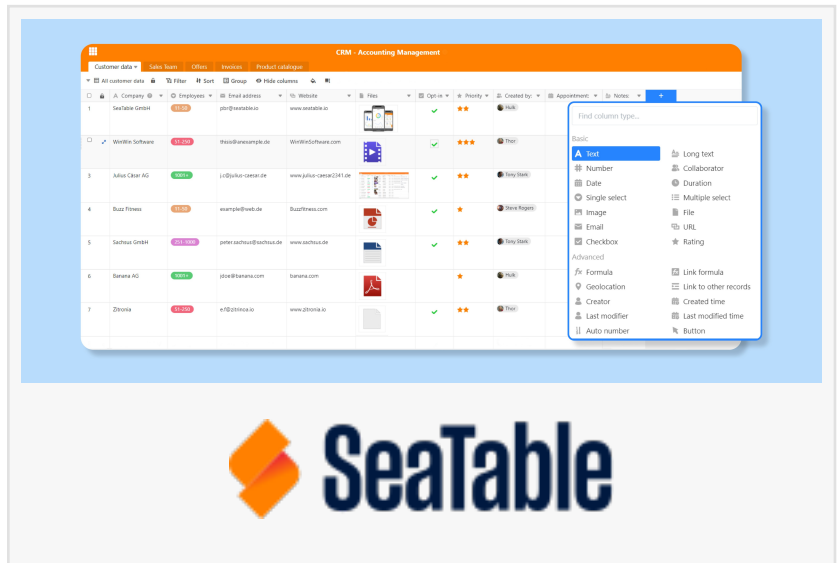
CRM - Accounting Management

Customer data | Sales Team | Offers | Invoices | Product catalogue

All customer data | Filter | Sort | Group | Hide columns

| | Company | Employees | Email address | Website | Files | Opt-in | Priority | Created by: | Appointment: | Notes |
|---|---|---|---|---|---|---|---|---|---|---|
| 1 | SeaTable GmbH | 11-50 | pbr@seatable.io | www.seatable.io | | ✓ | ★★ | Hulk | | |
| 2 | WinWin Software | 51-250 | thisis@anexample.de | WinWinSoftware.com | | ✓ | ★★★ | Thor | | |
| 3 | Julius Cäsar AG | 1001+ | j.c@julius-caesar.de | www.julius-caesar2341.de | | ✓ | ★★ | Tony Stark | | |
| 4 | Buzz Fitness | 11-50 | example@web.de | Buzzfitness.com | | ✓ | ★ | Steve Rogers | | |
| 5 | Sachsus GmbH | 251-1000 | peter.sachsus@sachsus.de | www.sachsus.de | | ✓ | ★★ | Tony Stark | | |
| 6 | Banana AG | 1001+ | jdoe@banana.com | banana.com | | | ★ | Hulk | | |
| 7 | Zitronia | 51-250 | e.f@zitronia.io | www.zitronia.io | | ✓ | ★★ | Thor | | |

Find column type...

Basic
Text
Long text
Number
Collaborator
Date
Duration
Single select
Multiple select
Image
File
Email
URL
Checkbox
Rating

Advanced
Formula
Link formula
Geolocation
Link to other records
Creator
Created time
Last modifier
Last modified time
Auto number
Button

SeaTable